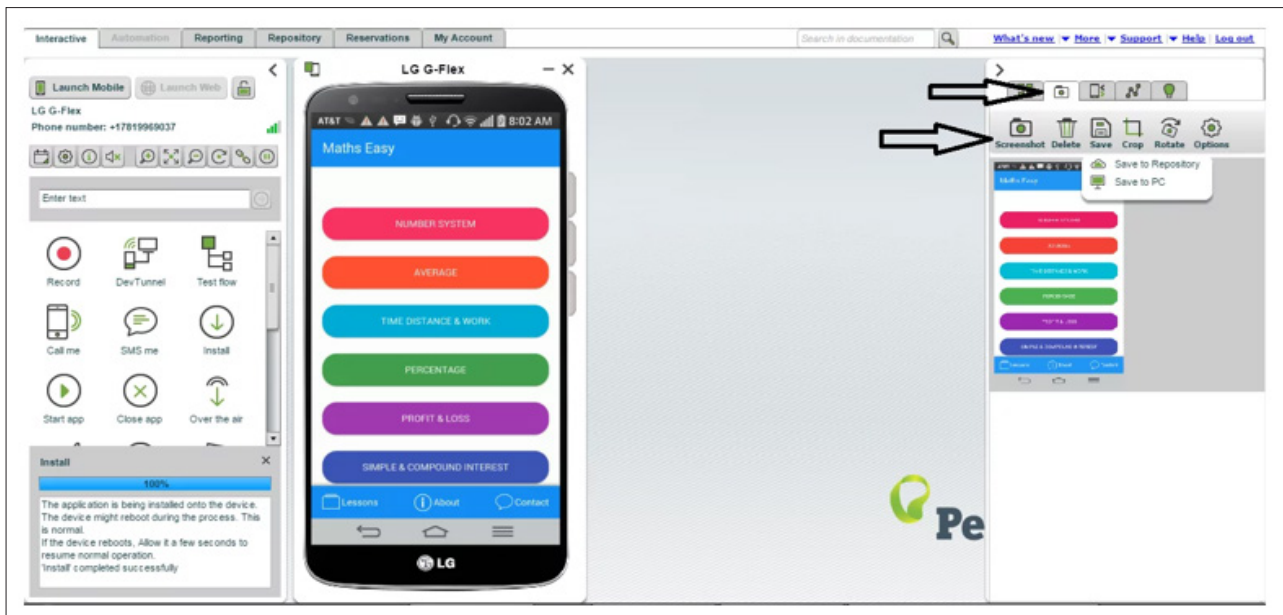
Interactive | Automation | Reporting | Repository | Reservations | My Account

Search in documentation

What's new | More | Support | Help | Log out

Launch Mobile | Launch Web

LG G-Flex
Phone number: +17819969037

Enter text

Record
DevTunnel
Test flow
Call me
SMS me
Install
Start app
Close app
Over the air

Install
100%
The application is being installed onto the device. The device might reboot during the process. This is normal.
If the device reboots, Allow it a few seconds to resume normal operation.
'Install' completed successfully

LG G-Flex

AT&T 8:02 AM
Maths Easy

NUMBER SYSTEM
AVERAGE
TIME DISTANCE & WORK
PERCENTAGE
PROFIT & LOSS
SIMPLE & COMPOUND INTEREST

Lessons
About
Contact

LG

Screenshot Delete Save Crop Rotate Options

Save to Repository
Save to PC

Maths Easy

Pe